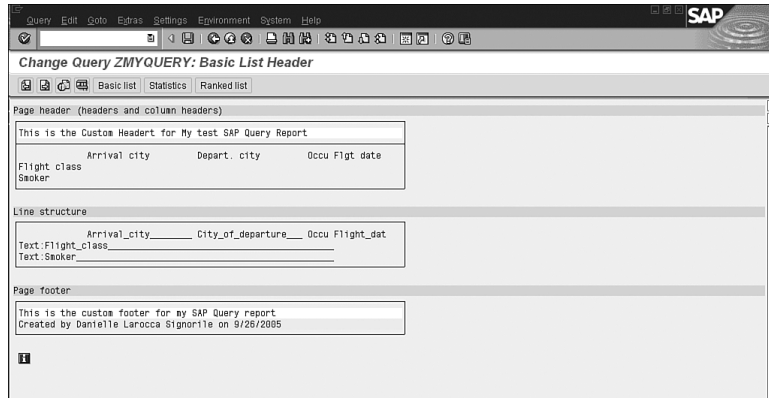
Query Edit Goto Extras Settings Environment System Help

SAP

Change Query ZMYQUERY: Basic List Header

Basic list Statistics Ranked list

Page header (headers and column headers)

This is the Custom Headert for My test SAP Query Report

Arrival city Depart. city Occu Flgt date
Flight class
Smoker

Line structure

Arrival_city_______ City_of_departure___ Occu Flight_dat
Text:Flight_class________________________________
Text:Smoker______________________________________

Page footer

This is the custom footer for my SAP Query report
Created by Danielle Larocca Signorile on 9/26/2005